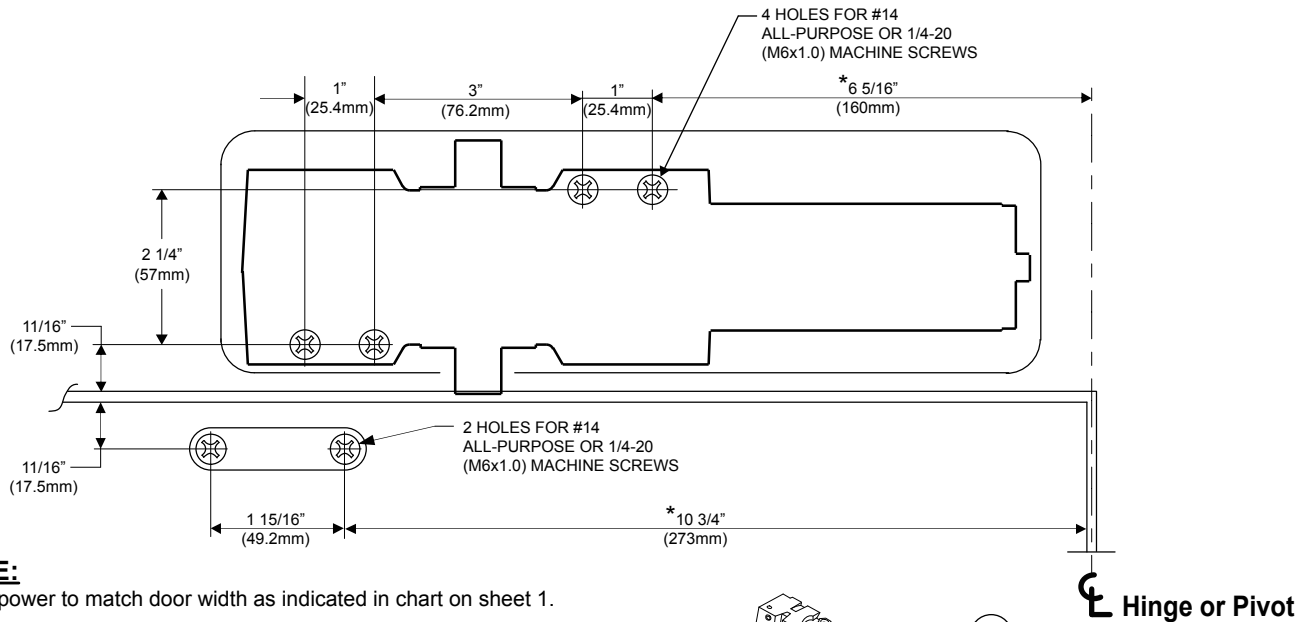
4 HOLES FOR #14 ALL-PURPOSE OR 1/4-20 (M6x1.0) MACHINE SCREWS

1" (25.4mm)

3" (76.2mm)

1" (25.4mm)

*6 5/16" (160mm)

2 1/4" (57mm)

11/16" (17.5mm)

11/16" (17.5mm)

2 HOLES FOR #14 ALL-PURPOSE OR 1/4-20 (M6x1.0) MACHINE SCREWS

1 15/16" (49.2mm)

*10 3/4" (273mm)

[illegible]E:

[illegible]power to match door width as indicated in chart on sheet 1.

℄ Hinge or Pivot